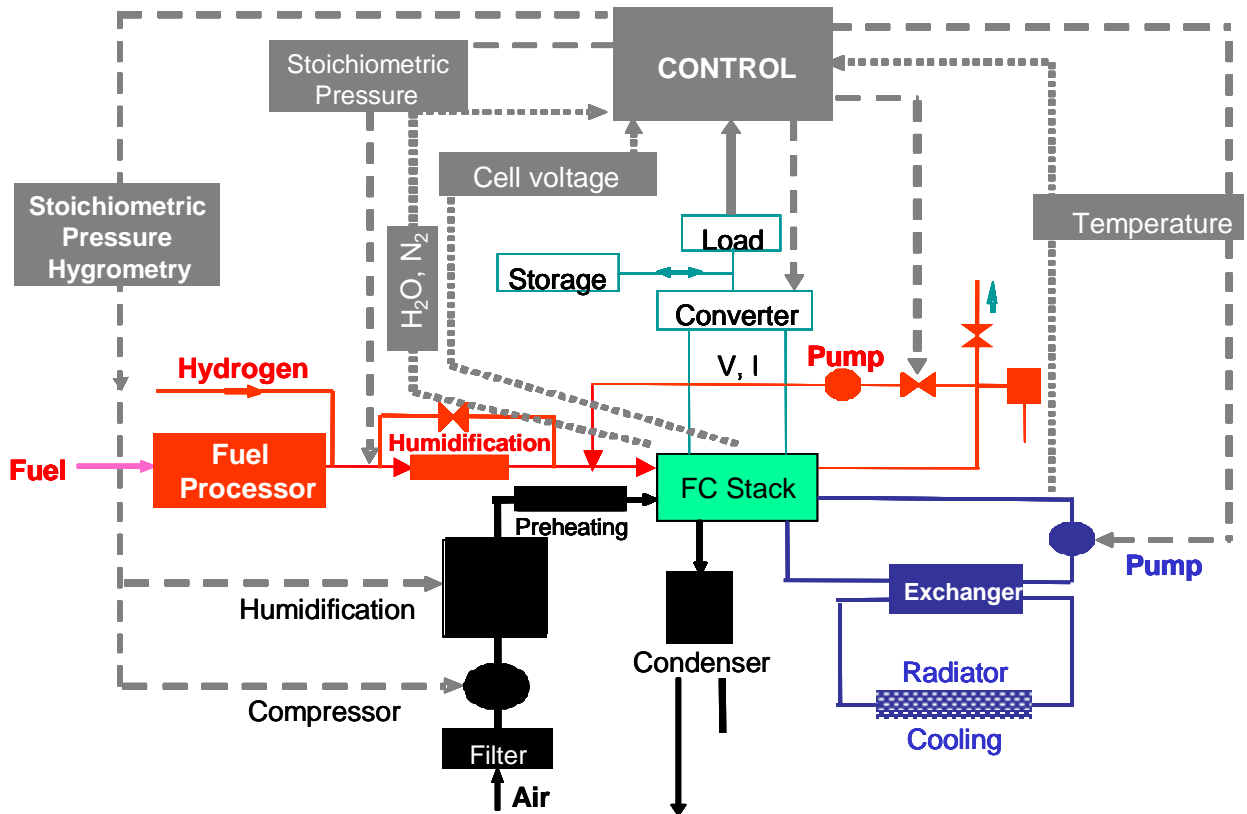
CONTROL

Stoichiometric Pressure

Cell voltage

Stoichiometric Pressure Hygrometry

$H_2O, N_2$

Load

Storage

Converter

Temperature

V, I

Pump

Hydrogen

Humidification

Fuel

Fuel Processor

FC Stack

Preheating

Humidification

Pump

Exchanger

Radiator

Cooling

Condenser

Compressor

Filter

Air